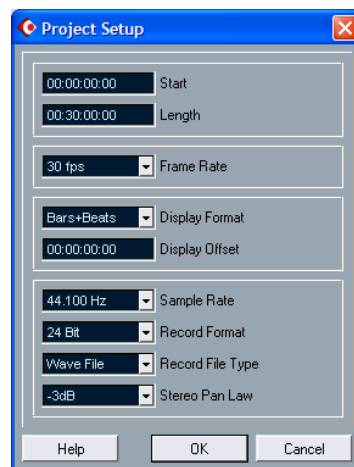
Project Setup

00:00:00:00 Start
00:30:00:00 Length

30 fps Frame Rate

Bars+Beats Display Format
00:00:00:00 Display Offset

44.100 Hz Sample Rate
24 Bit Record Format
Wave File Record File Type
-3dB Stereo Pan Law

Help OK Cancel